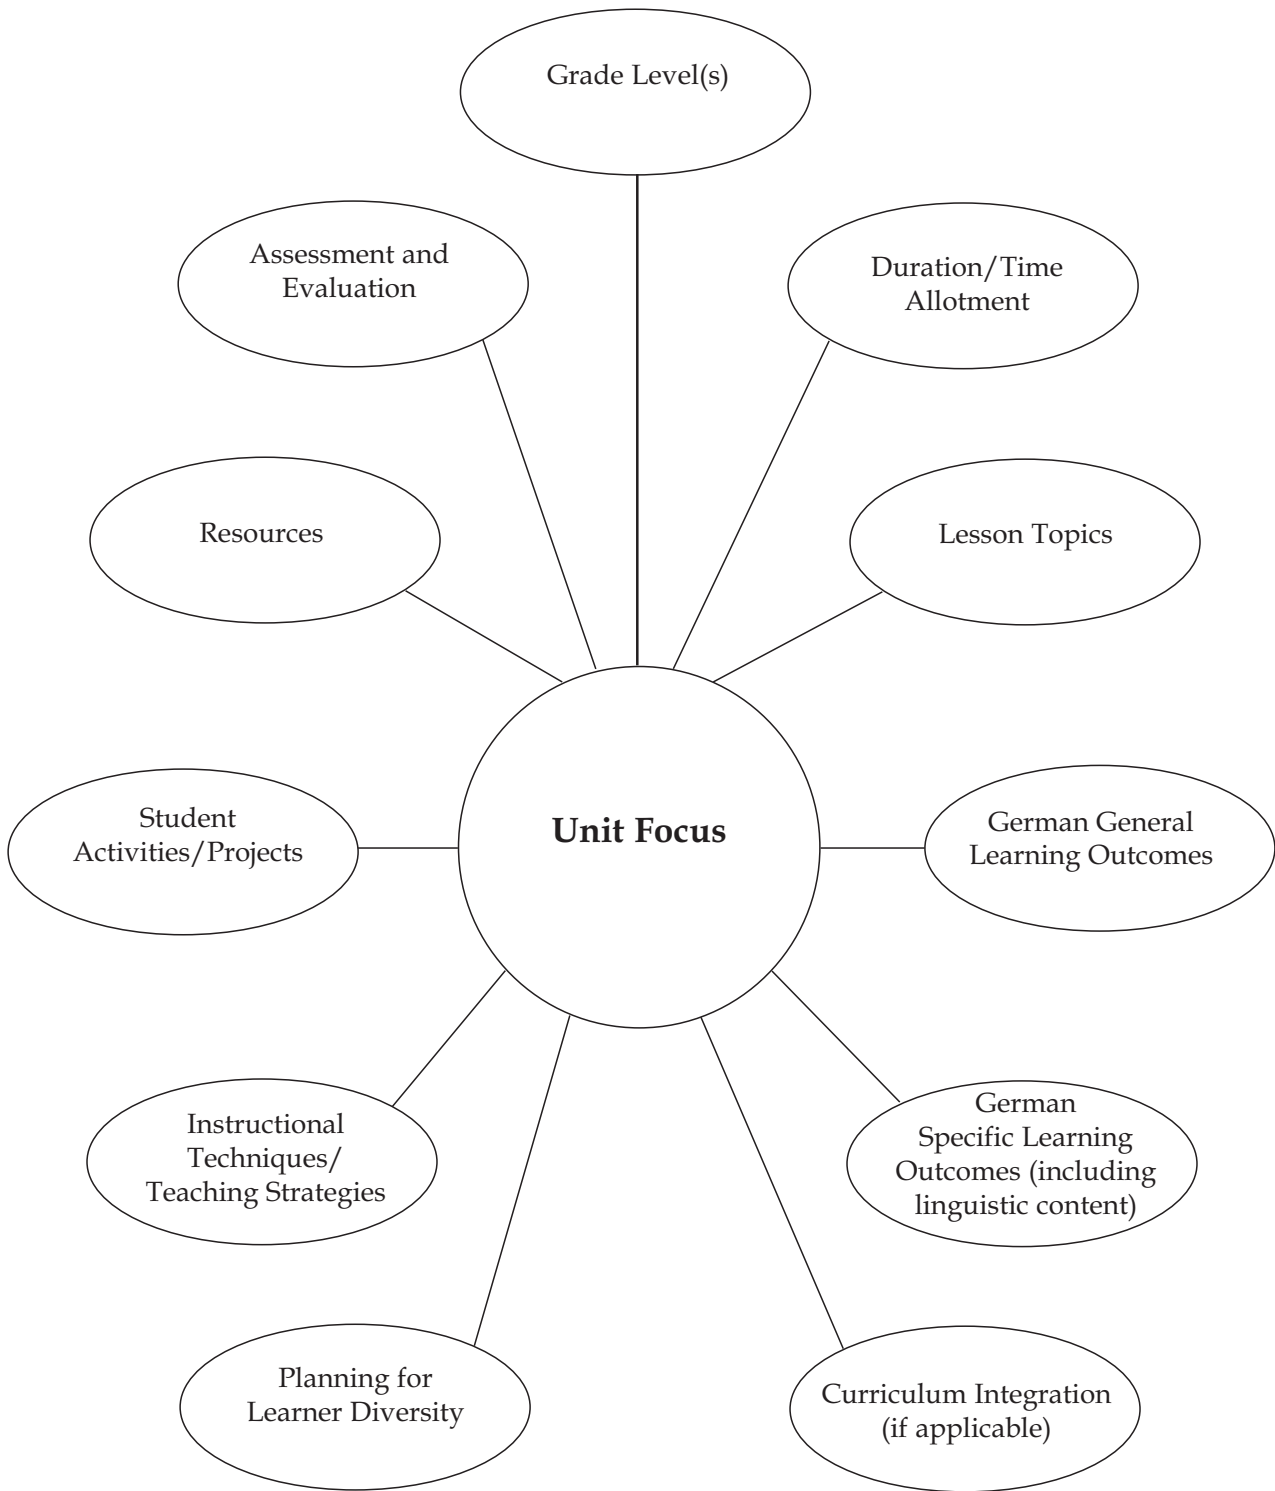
Grade Level(s)

Assessment and Evaluation

Duration/Time Allotment

Resources

Lesson Topics

Student Activities/Projects

Unit Focus

German General Learning Outcomes

Instructional Techniques/ Teaching Strategies

German Specific Learning Outcomes (including linguistic content)

Planning for Learner Diversity

Curriculum Integration (if applicable)